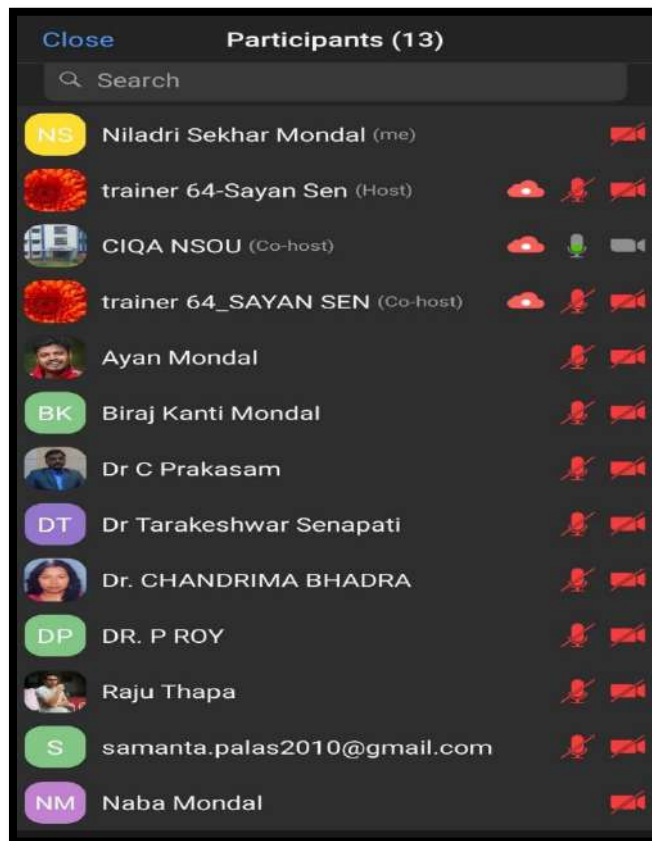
Close Participants (13)

Search

NS Niladri Sekhar Mondal (me)

trainer 64-Sayan Sen (Host)

CIQA NSOU (Co-host)

trainer 64_SAYAN SEN (Co-host)

Ayan Mondal

BK Biraj Kanti Mondal

Dr C Prakasam

DT Dr Tarakeshwar Senapati

Dr. CHANDRIMA BHADRA

DP DR. P ROY

Raju Thapa

S samanta.palas2010@gmail.com

NM Naba Mondal